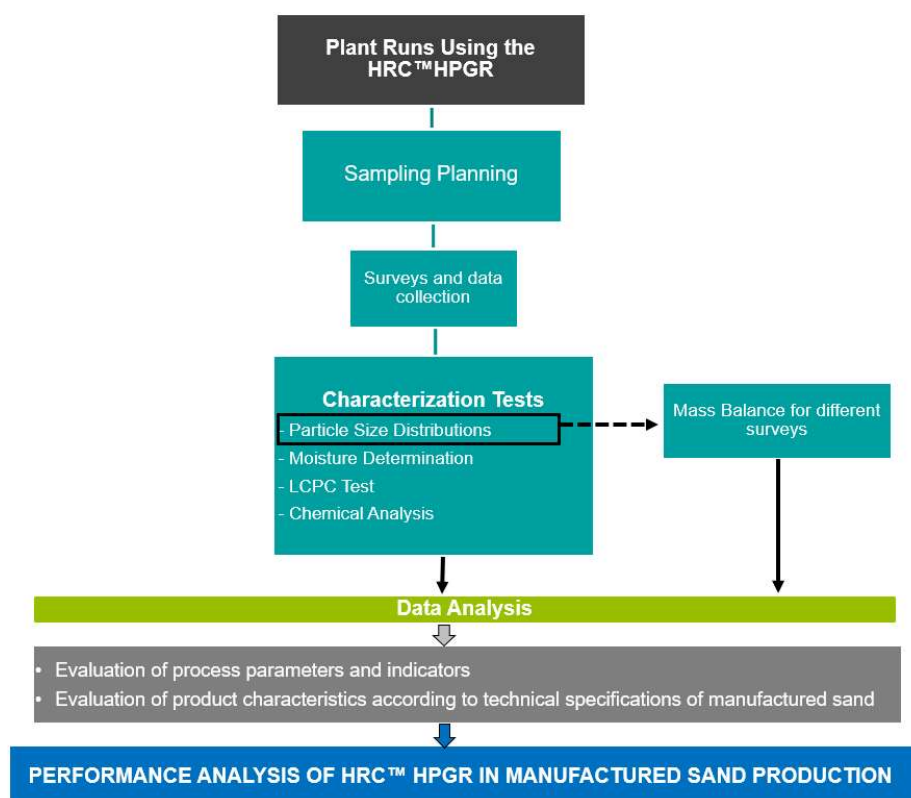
Plant Runs Using the HRC™HPGR

Sampling Planning

Surveys and data collection

Characterization Tests
- Particle Size Distributions
- Moisture Determination
- LCPC Test
- Chemical Analysis

Mass Balance for different surveys

Data Analysis

• Evaluation of process parameters and indicators
• Evaluation of product characteristics according to technical specifications of manufactured sand

PERFORMANCE ANALYSIS OF HRC™ HPGR IN MANUFACTURED SAND PRODUCTION